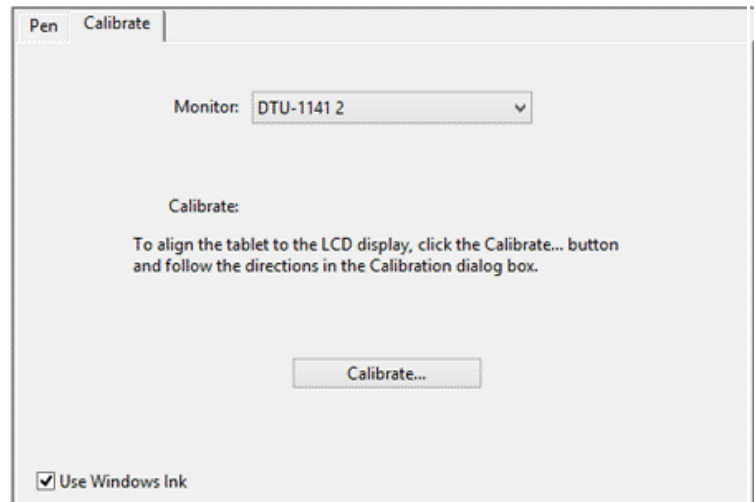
Pen Calibrate

Monitor: DTU-1141 2

Calibrate:

To align the tablet to the LCD display, click the Calibrate... button and follow the directions in the Calibration dialog box.

Calibrate...

Use Windows Ink